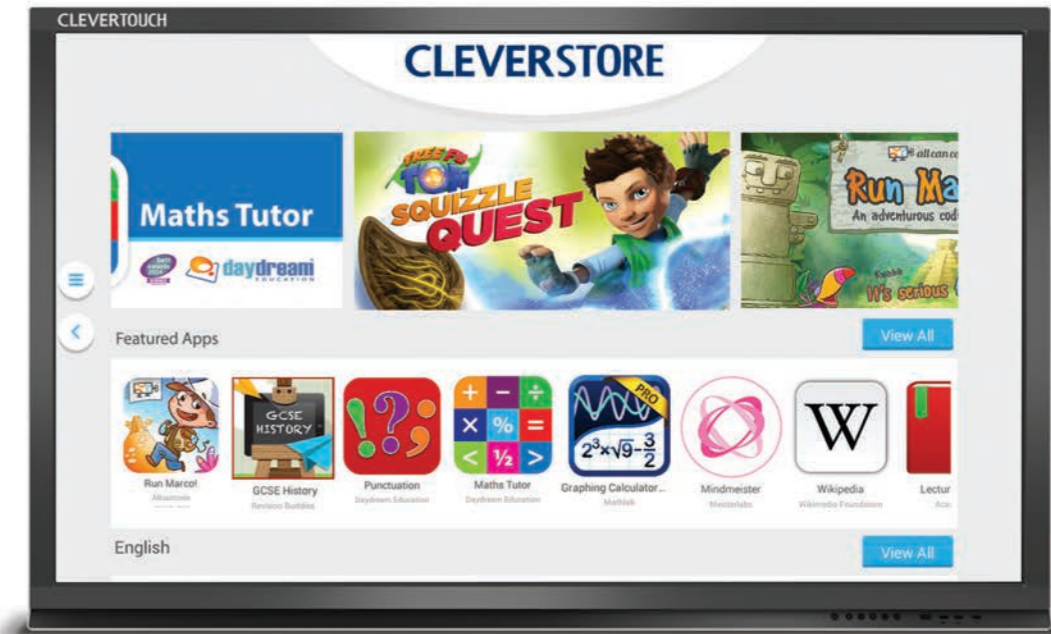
CLEVERTOUCH

CLEVERSTORE

Maths Tutor

daydream EDUCATION

FREE TO TOM

SQUIZZLE QUEST

all can c

Run Ma

An adventurous cod

It's serious

Featured Apps

View All

GCSE HISTORY

+ − ÷ × % = < ½ >

PRO

$2^3 \times \sqrt{9} - \frac{3}{2}$

W

Run Marco!

GCSE History

Revision Buddies

Punctuation

Daydream Education

Maths Tutor

Daydream Education

Graphing Calculator...

Mathlab

Mindmeister

Meisterlabs

Wikipedia

Wikimedia Foundation

Lectur

English

View All